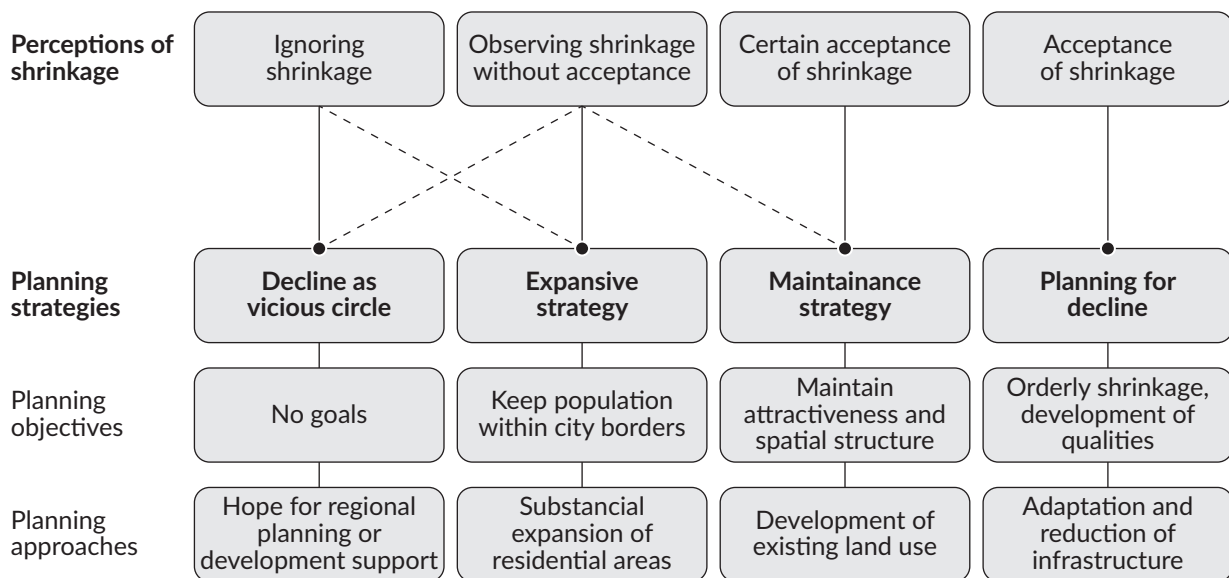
Perceptions of shrinkage

Ignoring shrinkage

Observing shrinkage without acceptance

Certain acceptance of shrinkage

Acceptance of shrinkage

Planning strategies

Decline as vicious circle

Expansive strategy

Maintainance strategy

Planning for decline

Planning objectives

No goals

Keep population within city borders

Maintain attractiveness and spatial structure

Orderly shrinkage, development of qualities

Planning approaches

Hope for regional planning or development support

Substancial expansion of residential areas

Development of existing land use

Adaptation and reduction of infrastructure